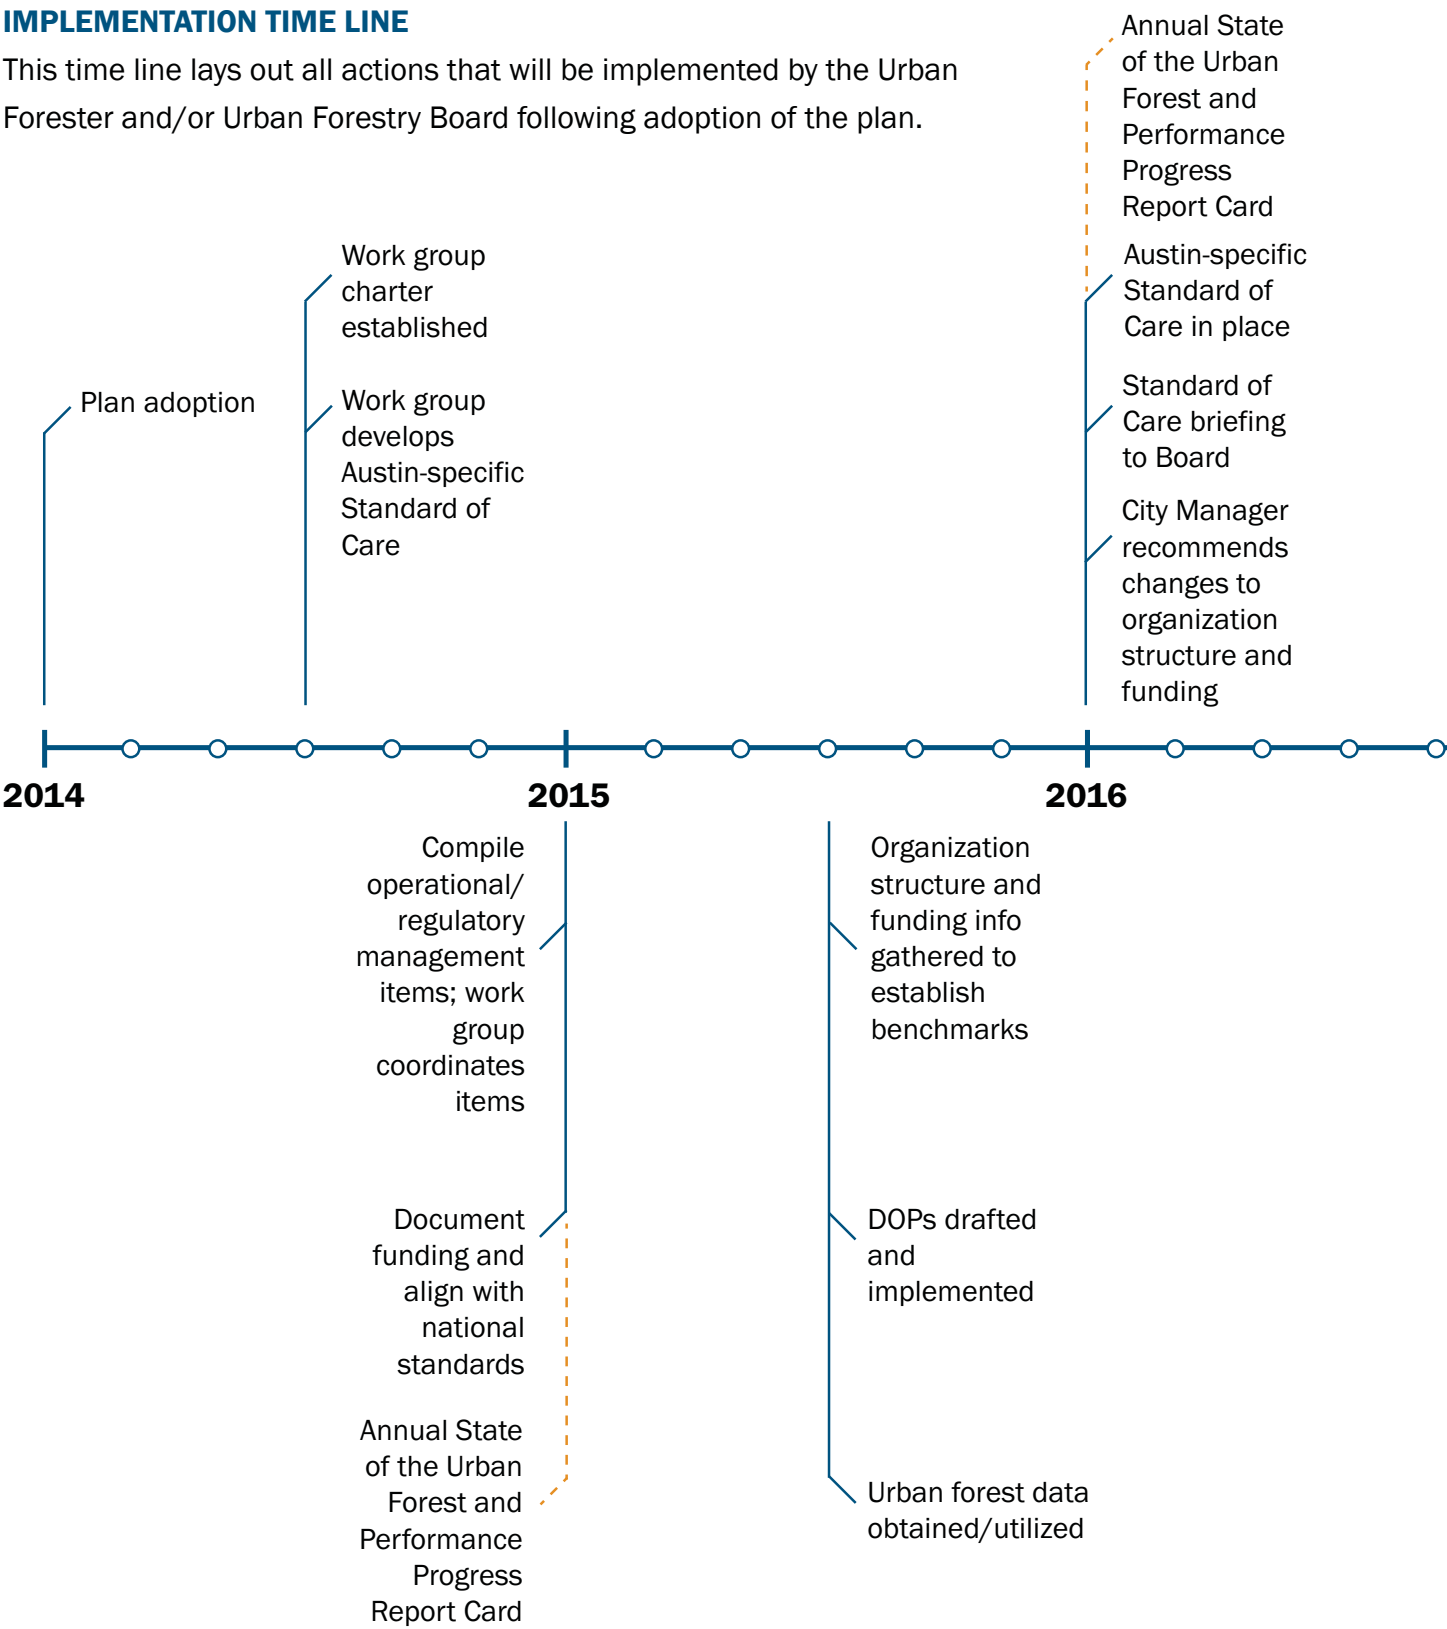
IMPLEMENTATION TIME LINE

This time line lays out all actions that will be implemented by the Urban Forester and/or Urban Forestry Board following adoption of the plan.

Plan adoption

Work group charter established

Work group develops Austin-specific Standard of Care

Annual State of the Urban Forest and Performance Progress Report Card

Austin-specific Standard of Care in place

Standard of Care briefing to Board

City Manager recommends changes to organization structure and funding

2014

2015

2016

Compile operational/ regulatory management items; work group coordinates items

Document funding and align with national standards

Annual State of the Urban Forest and Performance Progress Report Card

Organization structure and funding info gathered to establish benchmarks

DOPs drafted and implemented

Urban forest data obtained/utilized